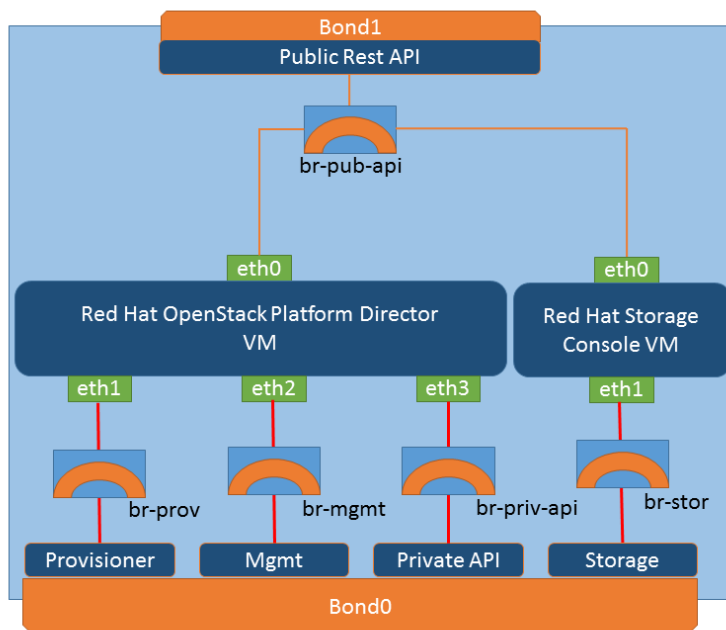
Bond1
Public Rest API
br-pub-api
eth0
eth0
Red Hat OpenStack Platform Director VM
Red Hat Storage Console VM
eth1
eth2
eth3
eth1
br-prov
br-mgmt
br-priv-api
br-stor
Provisioner
Mgmt
Private API
Storage
Bond0